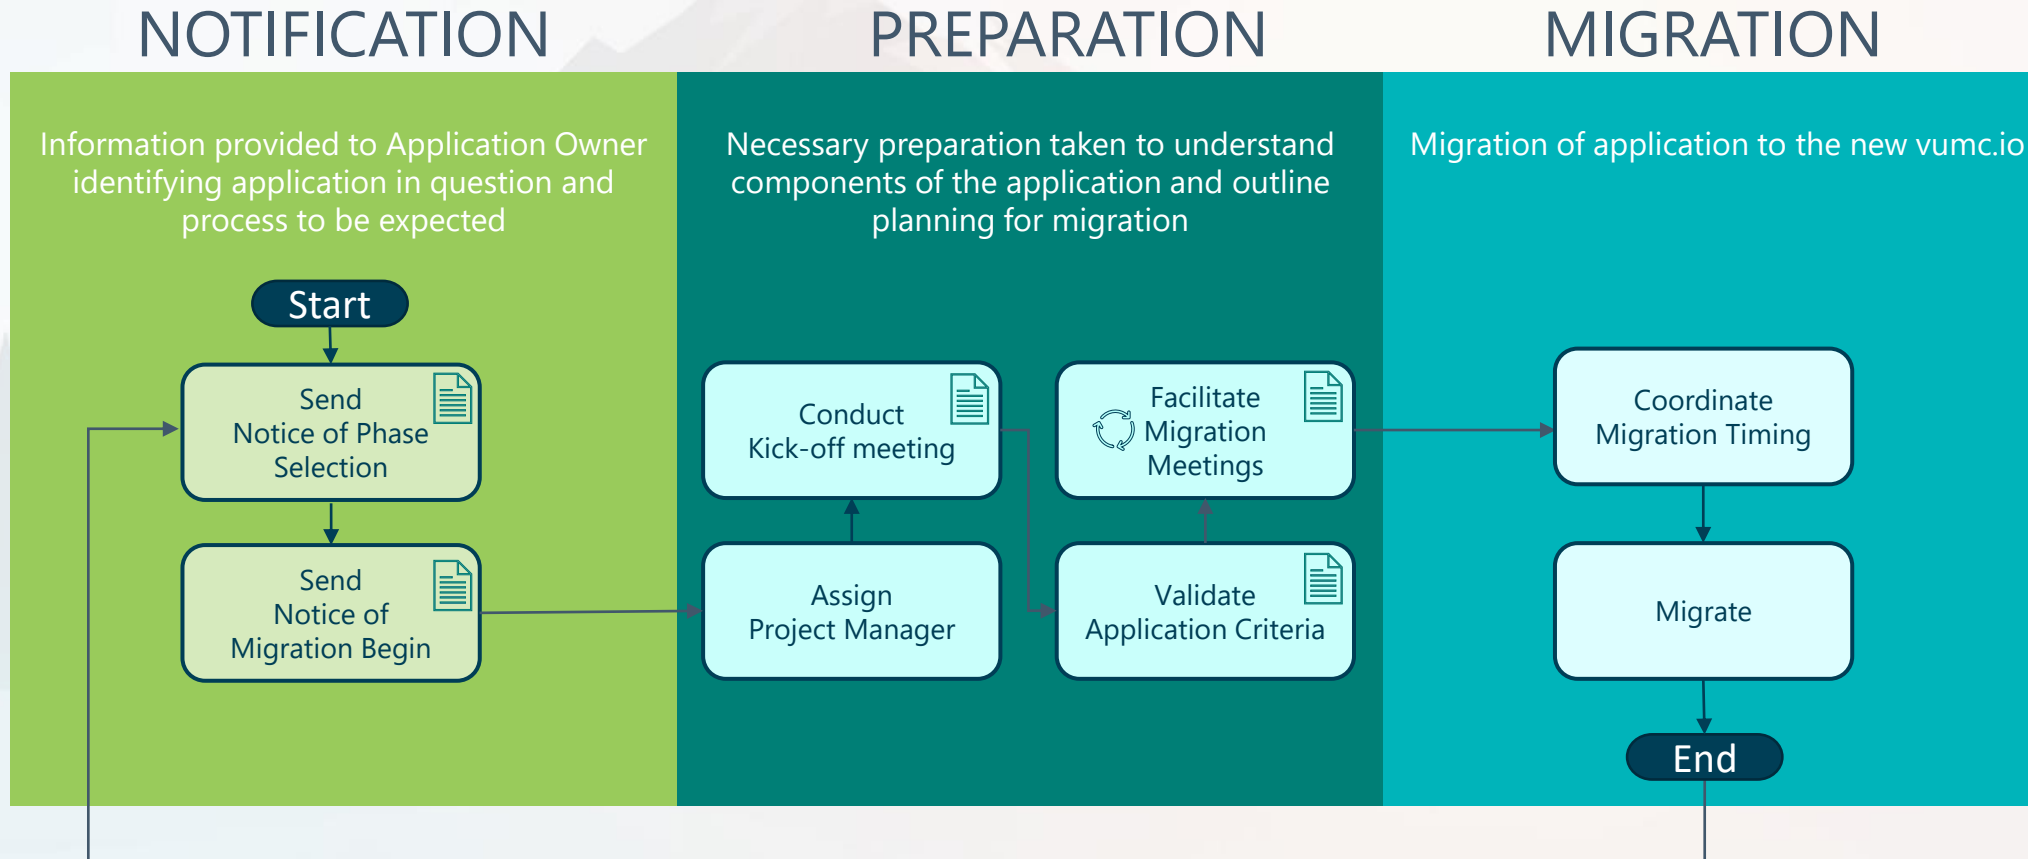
NOTIFICATION

PREPARATION

MIGRATION

Information provided to Application Owner identifying application in question and process to be expected

Start

Send Notice of Phase Selection

Send Notice of Migration Begin

Necessary preparation taken to understand components of the application and outline planning for migration

Conduct Kick-off meeting

Facilitate Migration Meetings

Assign Project Manager

Validate Application Criteria

Migration of application to the new vumc.io

Coordinate Migration Timing

Migrate

End